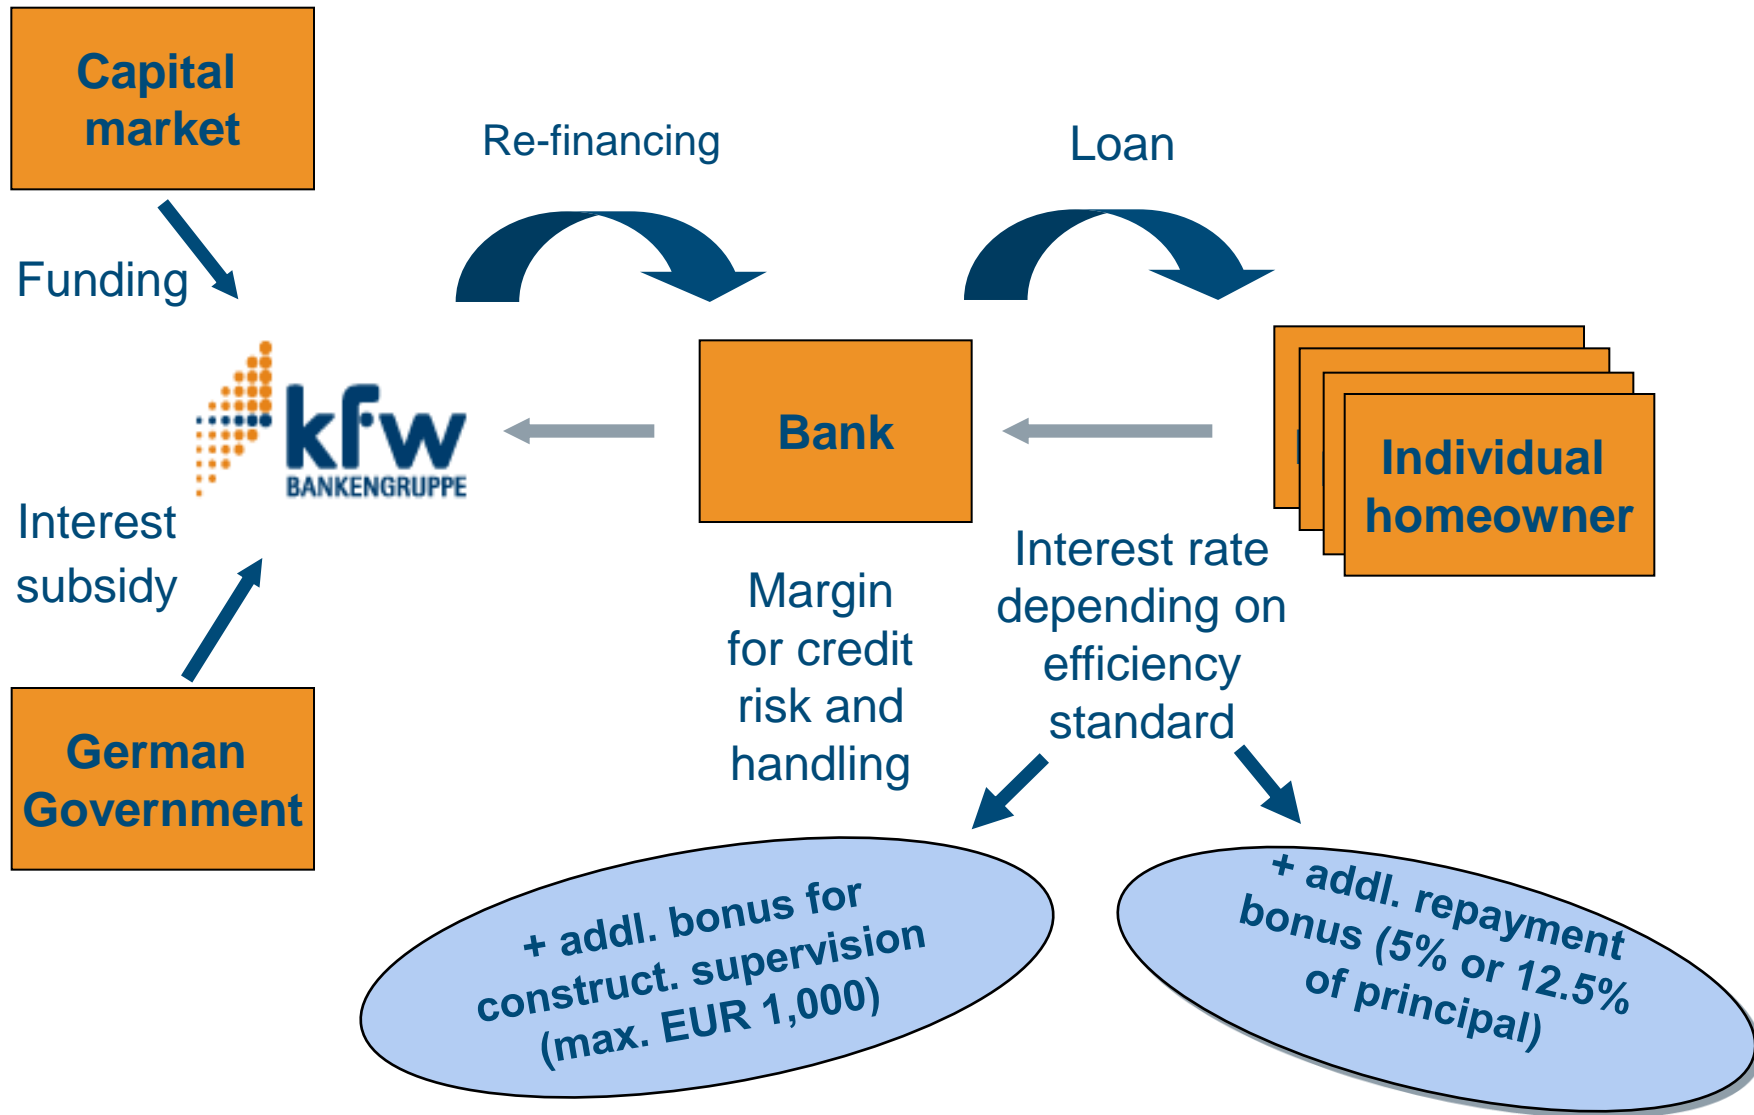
Capital market

Re-financing

Loan

Funding

kfw
BANKENGRUPPE

Bank

Individual homeowner

Interest subsidy

Margin for credit risk and handling

Interest rate depending on efficiency standard

German Government

+ addl. bonus for construct. supervision (max. EUR 1,000)

+ addl. repayment bonus (5% or 12.5% of principal)